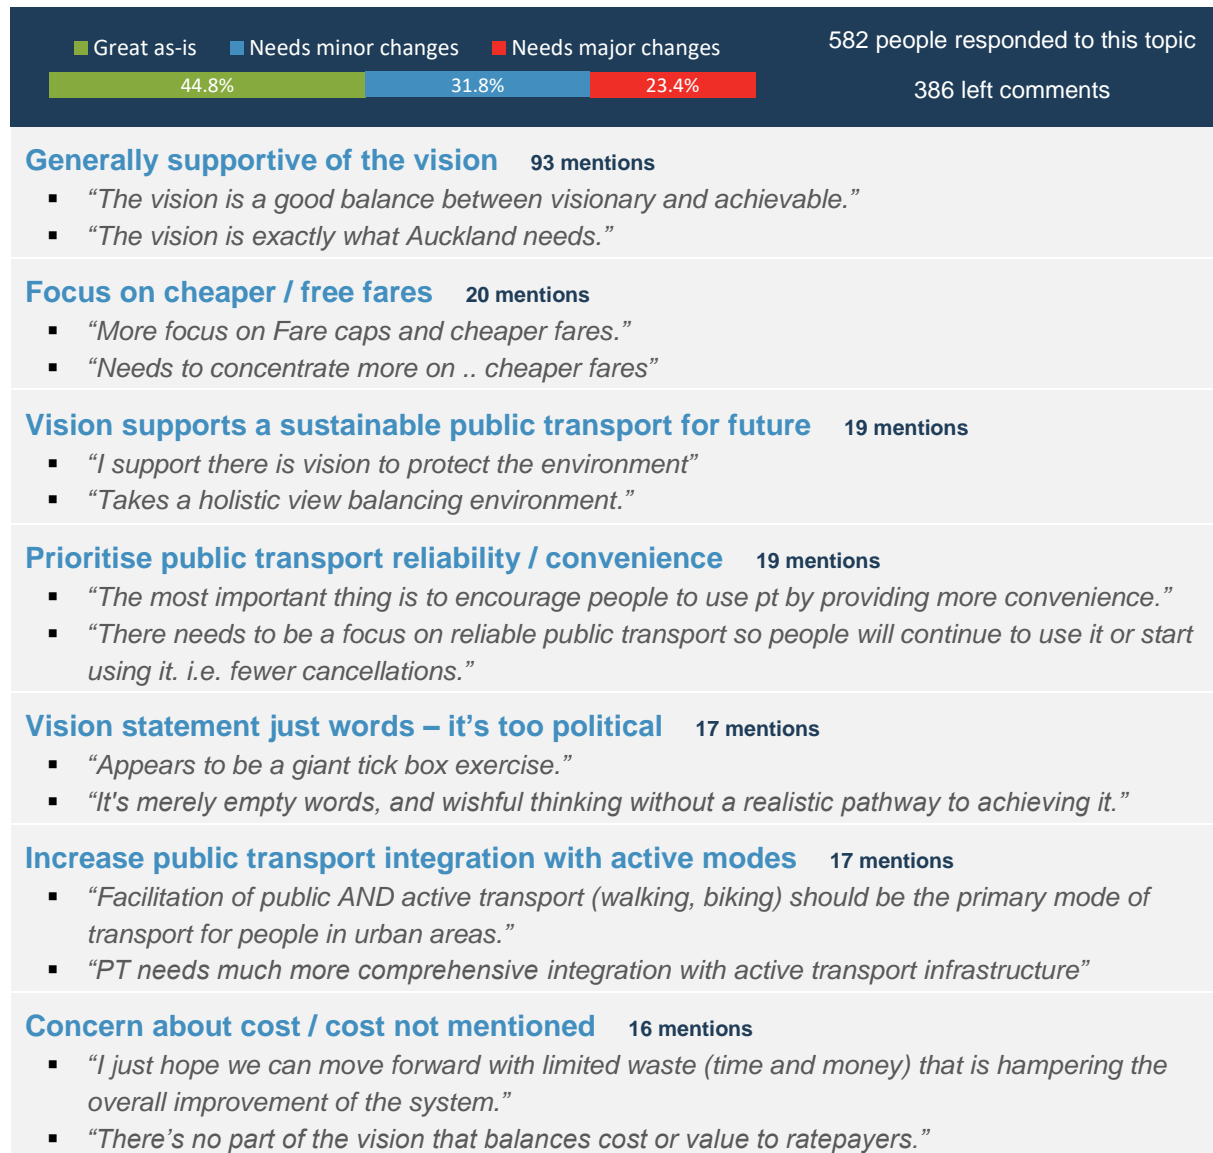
Great as-is Needs minor changes Needs major changes

44.8% 31.8% 23.4%

582 people responded to this topic

386 left comments

Generally supportive of the vision 93 mentions

- “The vision is a good balance between visionary and achievable.”
- “The vision is exactly what Auckland needs.”

Focus on cheaper / free fares 20 mentions

- “More focus on Fare caps and cheaper fares.”
- “Needs to concentrate more on .. cheaper fares”

Vision supports a sustainable public transport for future 19 mentions

- “I support there is vision to protect the environment”
- “Takes a holistic view balancing environment.”

Prioritise public transport reliability / convenience 19 mentions

- “The most important thing is to encourage people to use pt by providing more convenience.”
- “There needs to be a focus on reliable public transport so people will continue to use it or start using it. i.e. fewer cancellations.”

Vision statement just words – it’s too political 17 mentions

- “Appears to be a giant tick box exercise.”
- “It's merely empty words, and wishful thinking without a realistic pathway to achieving it.”

Increase public transport integration with active modes 17 mentions

- “Facilitation of public AND active transport (walking, biking) should be the primary mode of transport for people in urban areas.”
- “PT needs much more comprehensive integration with active transport infrastructure”

Concern about cost / cost not mentioned 16 mentions

- “I just hope we can move forward with limited waste (time and money) that is hampering the overall improvement of the system.”
- “There’s no part of the vision that balances cost or value to ratepayers.”